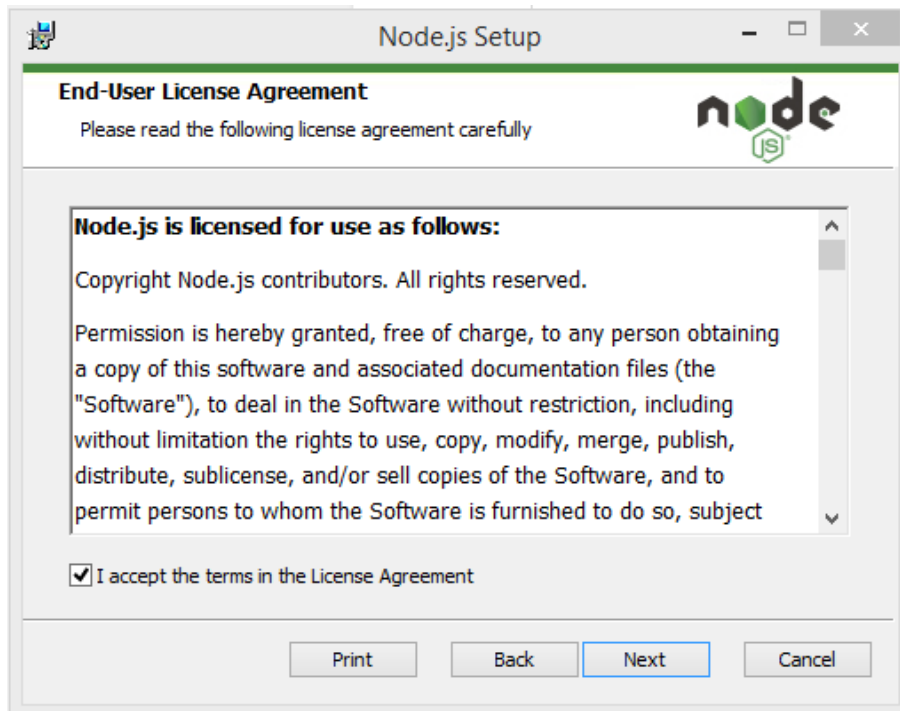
Node.js Setup

End-User License Agreement

Please read the following license agreement carefully

node JS

Node.js is licensed for use as follows:

Copyright Node.js contributors. All rights reserved.

Permission is hereby granted, free of charge, to any person obtaining a copy of this software and associated documentation files (the "Software"), to deal in the Software without restriction, including without limitation the rights to use, copy, modify, merge, publish, distribute, sublicense, and/or sell copies of the Software, and to permit persons to whom the Software is furnished to do so, subject

I accept the terms in the License Agreement

Print Back Next Cancel